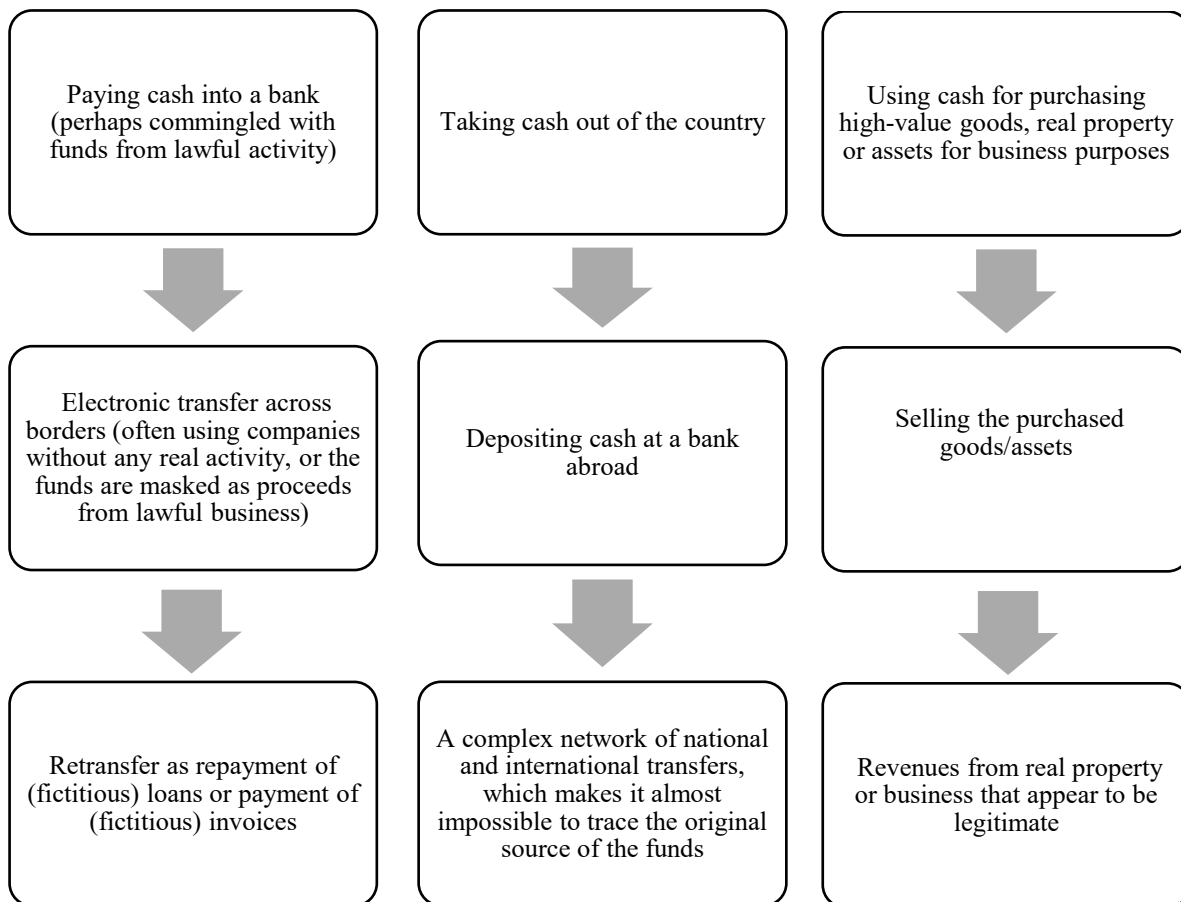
Paying cash into a bank (perhaps commingled with funds from lawful activity)

Electronic transfer across borders (often using companies without any real activity, or the funds are masked as proceeds from lawful business)

Retransfer as repayment of (fictitious) loans or payment of (fictitious) invoices

Taking cash out of the country

Depositing cash at a bank abroad

A complex network of national and international transfers, which makes it almost impossible to trace the original source of the funds

Using cash for purchasing high-value goods, real property or assets for business purposes

Selling the purchased goods/assets

Revenues from real property or business that appear to be legitimate